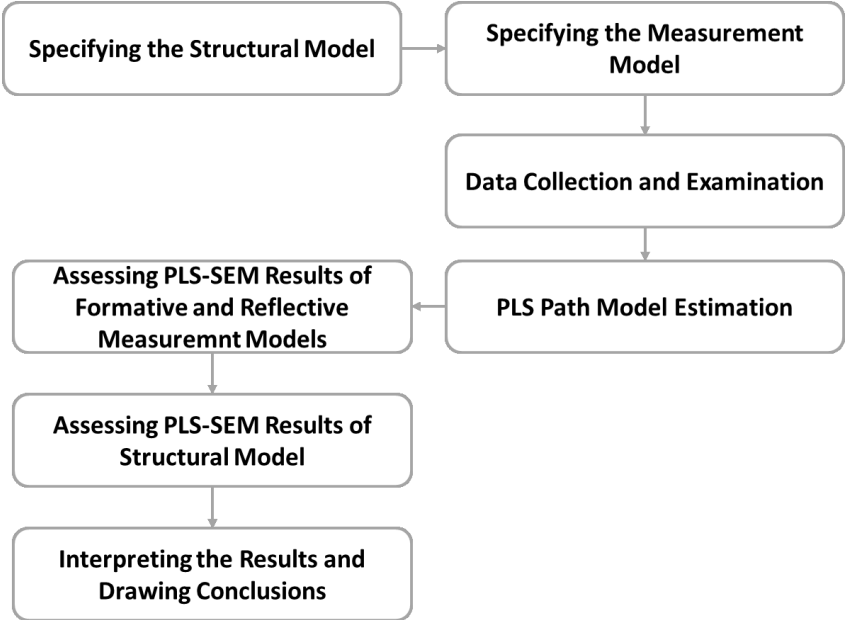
Specifying the Structural Model

Specifying the Measurement Model

Data Collection and Examination

PLS Path Model Estimation

Assessing PLS-SEM Results of Formative and Reflective Measuremnt Models

Assessing PLS-SEM Results of Structural Model

Interpreting the Results and Drawing Conclusions